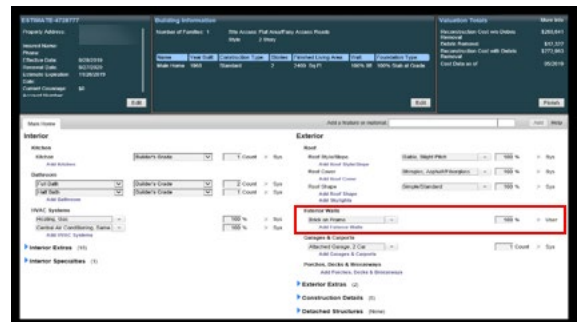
ESTIMATE 4728777

Property Address:

Insured Name:
Phone:
Effective Date: 6/28/2016
Renewal Date: 6/27/2021
Estimate Expiration: 11/26/2019
Calc:
Current Coverage: $0
Account Number:

Edit

Building Information

Number of Families: 1
Site Access: Flat Area/Easy Access Roads
Style: 2 Story

| Name | Year Built | Construction Type | Stories | Finished Living Area | Shell | Foundation Type |
|---|---|---|---|---|---|---|
| Main Home | 1960 | Standard | 2 | 2400 Sq Ft | 100% 0ft | 100% Slab at Grade |

Edit

Valuation Totals

More Info

Reconstruction Cost w/o Debris Removal $260,641
Debris Removal $17,377
Reconstruction Cost with Debris Removal $277,953
Cost Data as of 05/2019

Finish

Main Home

Add a feature or material Add Help

Interior

Kitchen
Kitchen Builder's Grade 1 Count Sys
Add Kitchen

Bathroom
Full Bath Builder's Grade 2 Count Sys
Half Bath Builder's Grade 1 Count Sys
Add Bathroom

HVAC Systems
Heating, Gas 100 % Sys
Central Air Conditioning, Same 100 % Sys
Add HVAC Systems

Interior Extras (10)

Interior Specialties (1)

Exterior

Roof
Roof Style/Slope Gable, Slight Pitch 100 % Sys
Add Roof Style/Slope
Roof Cover Shingles, Asphalt/Fiberglass 100 % Sys
Add Roof Cover
Roof Shape Simple/Standard 100 % Sys
Add Roof Shape
Add Skylights

Exterior Walls
Brick on Frame 100 % User
Add Exterior Walls

Garages & Carports
Attached Garage, 2 Car 1 Count Sys
Add Garages & Carports

Porches, Decks & Breezeways
Add Porches, Decks & Breezeways

Exterior Extras (2)

Construction Details (5)

Detached Structures (None)